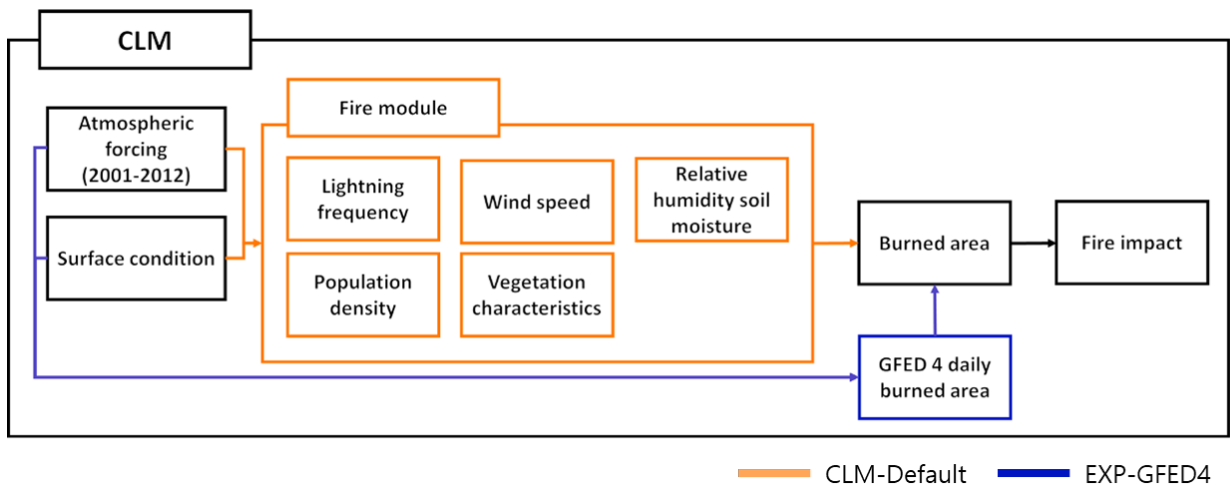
CLM

Atmospheric forcing (2001-2012)

Surface condition

Fire module

Lightning frequency

Wind speed

Relative humidity soil moisture

Population density

Vegetation characteristics

Burned area

Fire impact

GFED 4 daily burned area

CLM-Default

EXP-GFED4